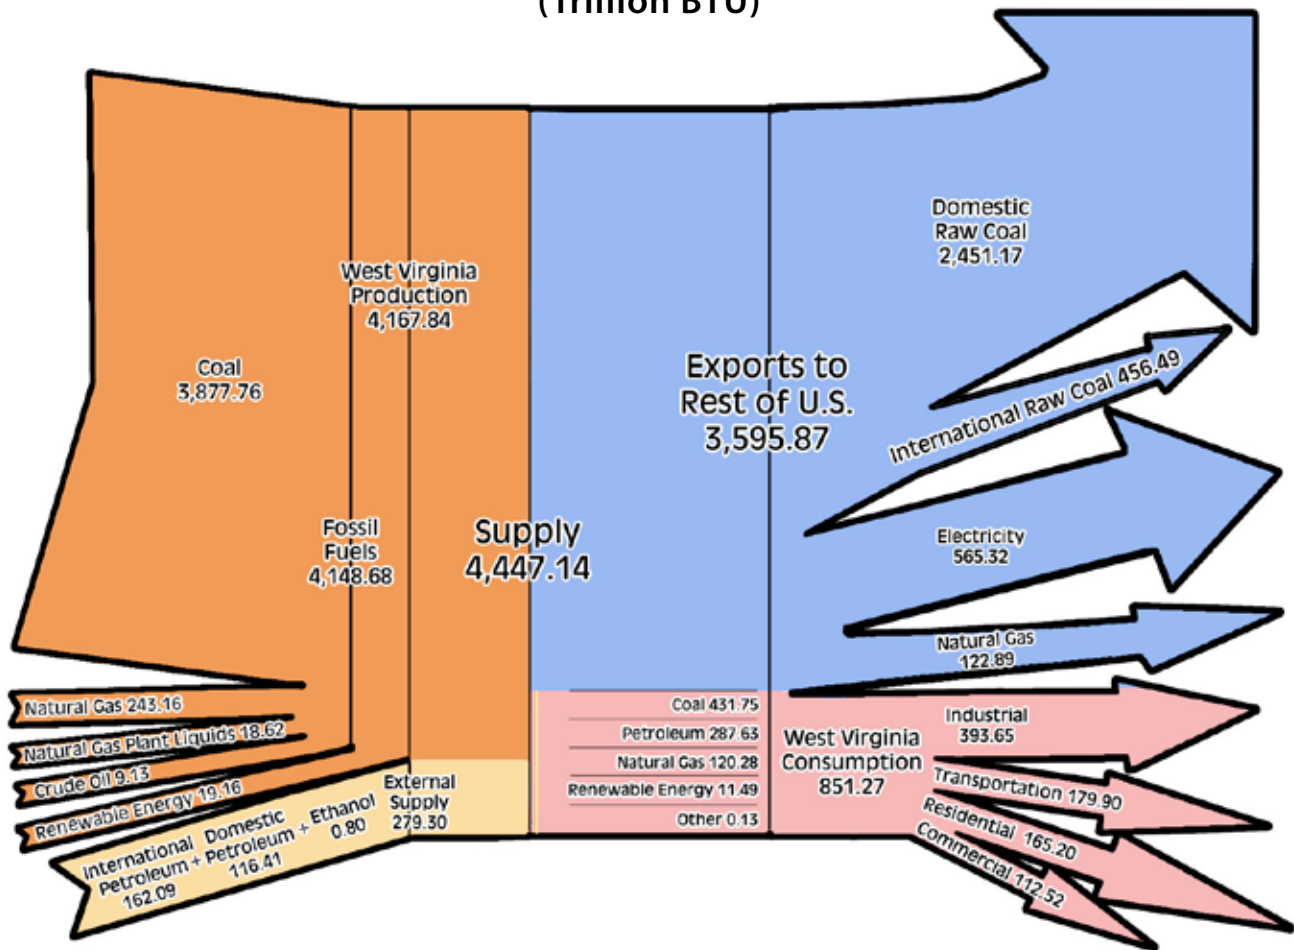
(Trillion BTU)

Coal
3,877.76

West Virginia
Production
4,167.84

Fossil
Fuels
4,148.68

Supply
4,447.14

Exports to
Rest of U.S.
3,595.87

Domestic
Raw Coal
2,451.17

International Raw Coal 456.49

Electricity
565.32

Natural Gas
122.89

Natural Gas 243.16

Natural Gas Plant Liquids 18.62

Crude Oil 9.13

Renewable Energy 19.16

International Petroleum 162.09 + Domestic Petroleum 116.41 + Ethanol 0.80

External
Supply
279.30

Coal 431.75
Petroleum 287.63
Natural Gas 120.28
Renewable Energy 11.49
Other 0.13

West Virginia
Consumption
851.27

Industrial
393.65

Transportation 179.90

Residential 165.20

Commercial 112.52